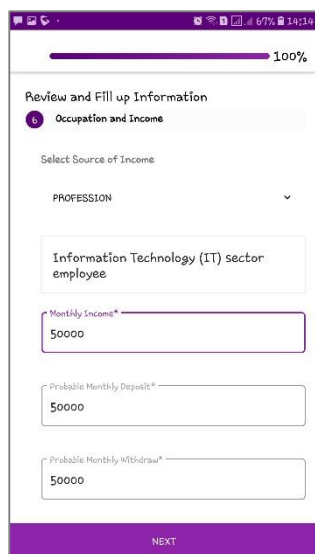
67% 14:14

100%

Review and Fill up Information

6 Occupation and Income

Select Source of Income

PROFESSION

Information Technology (IT) sector employee

Monthly Income*
50000

Probable Monthly Deposit*
50000

Probable Monthly Withdraw*
50000

NEXT